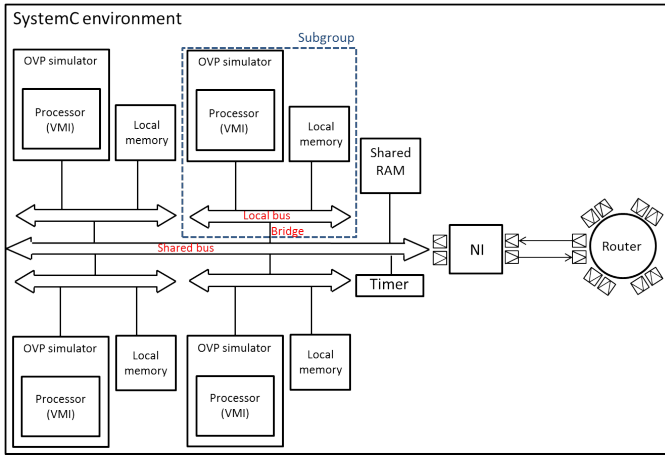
SystemC environment

Subgroup

OVP simulator

Processor (VMI)

Local memory

OVP simulator

Processor (VMI)

Local memory

Shared RAM

Local bus

Bridge

Shared bus

NI

Router

Timer

OVP simulator

Processor (VMI)

Local memory

OVP simulator

Processor (VMI)

Local memory